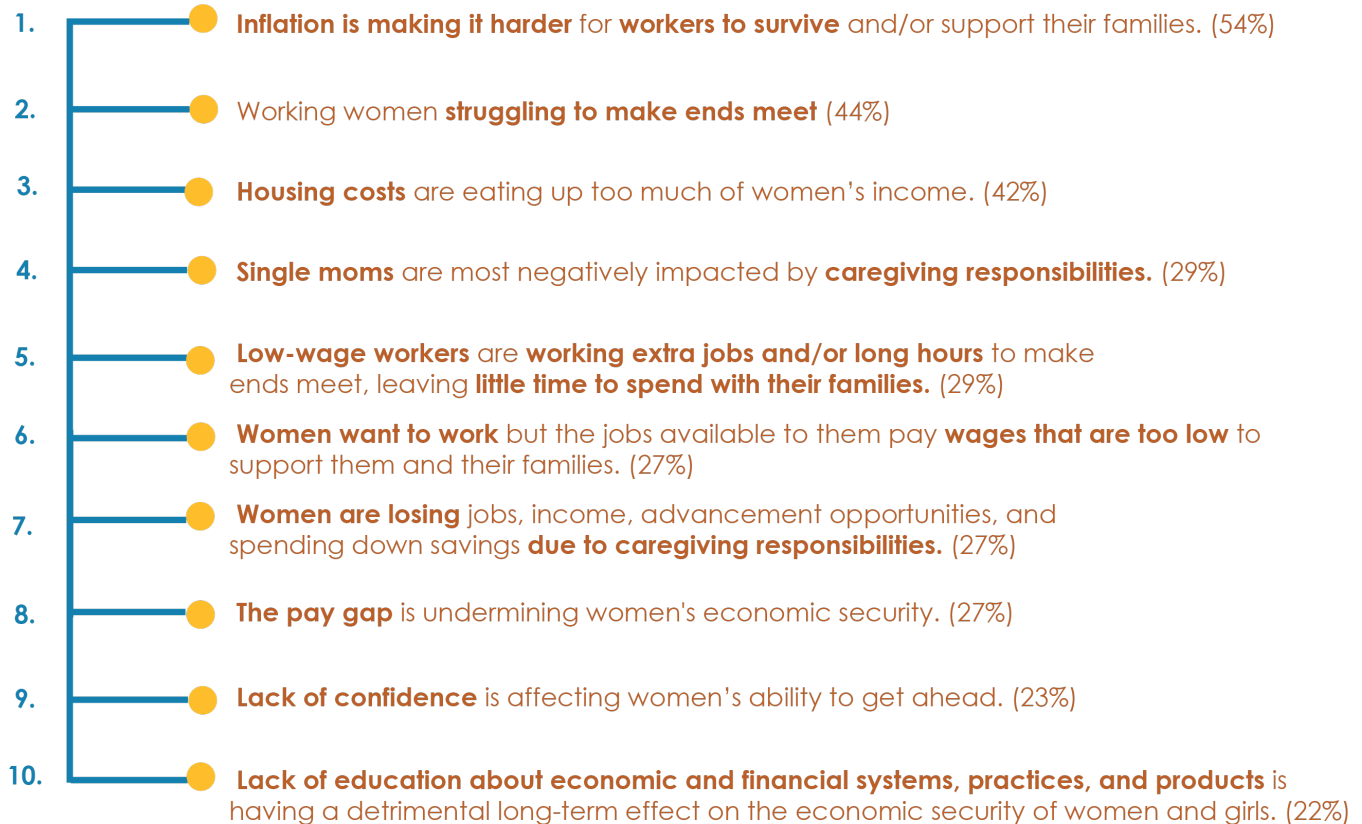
1. Inflation is making it harder for workers to survive and/or support their families. (54%)

2. Working women struggling to make ends meet (44%)

3. Housing costs are eating up too much of women's income. (42%)

4. Single moms are most negatively impacted by caregiving responsibilities. (29%)

5. Low-wage workers are working extra jobs and/or long hours to make ends meet, leaving little time to spend with their families. (29%)

6. Women want to work but the jobs available to them pay wages that are too low to support them and their families. (27%)

7. Women are losing jobs, income, advancement opportunities, and spending down savings due to caregiving responsibilities. (27%)

8. The pay gap is undermining women's economic security. (27%)

9. Lack of confidence is affecting women's ability to get ahead. (23%)

10. Lack of education about economic and financial systems, practices, and products is having a detrimental long-term effect on the economic security of women and girls. (22%)